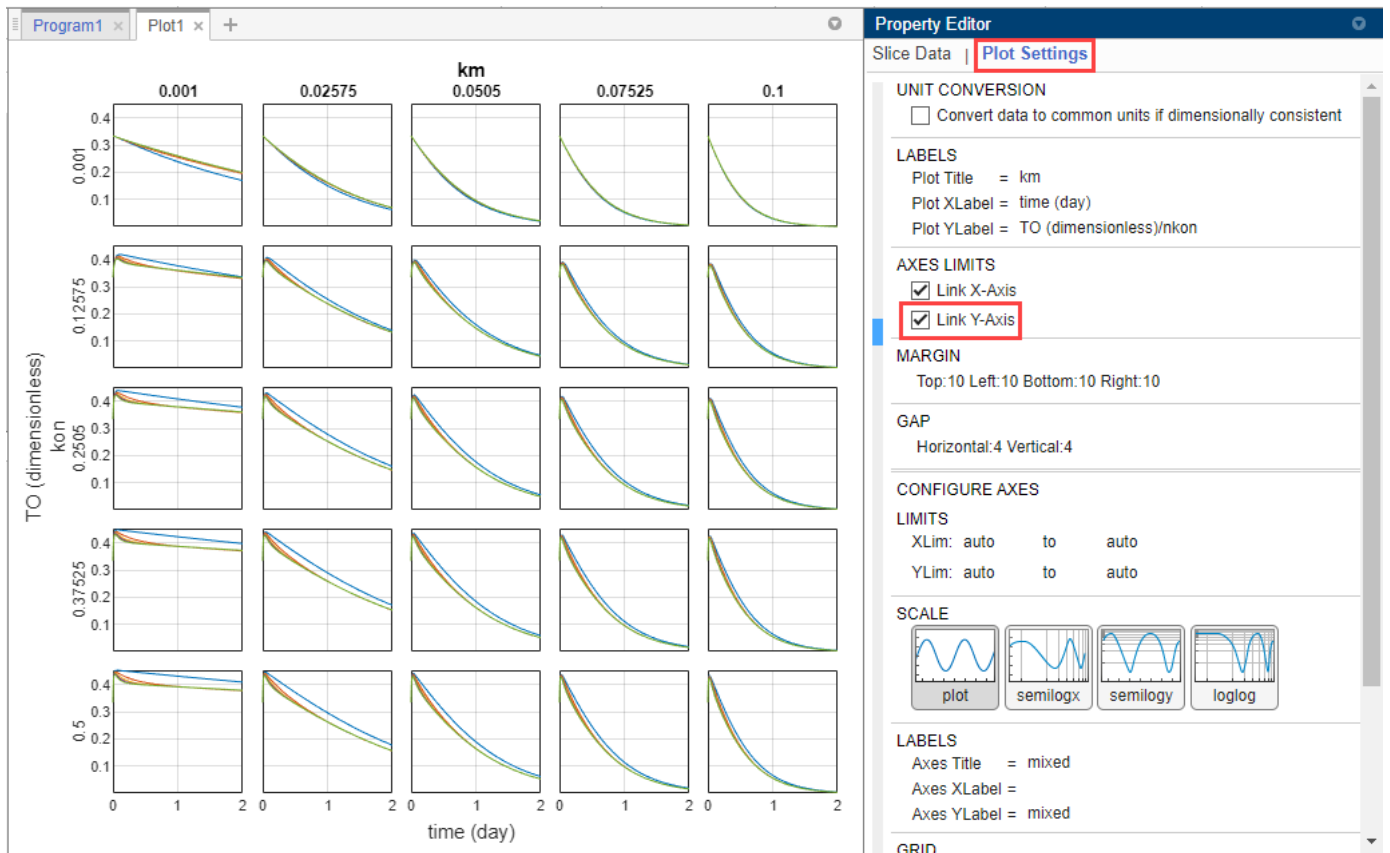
Program1 × Plot1 × +

km

0.001 0.02575 0.0505 0.07525 0.1

TO (dimensionless)
kon

0.001
0.4
0.3
0.2
0.1

0.12575
0.4
0.3
0.2
0.1

0.2505
0.4
0.3
0.2
0.1

0.37525
0.4
0.3
0.2
0.1

0.5
0.4
0.3
0.2
0.1

0 1 2 0 1 2 0 1 2 0 1 2 0 1 2

time (day)

Property Editor

Slice Data | Plot Settings

UNIT CONVERSION
Convert data to common units if dimensionally consistent

LABELS
Plot Title = km
Plot XLabel = time (day)
Plot YLabel = TO (dimensionless)/nkon

AXES LIMITS
Link X-Axis
Link Y-Axis

MARGIN
Top:10 Left:10 Bottom:10 Right:10

GAP
Horizontal:4 Vertical:4

CONFIGURE AXES

LIMITS
XLim: auto to auto
YLim: auto to auto

SCALE
plot semilogx semilogy loglog

LABELS
Axes Title = mixed
Axes XLabel =
Axes YLabel = mixed

GRID